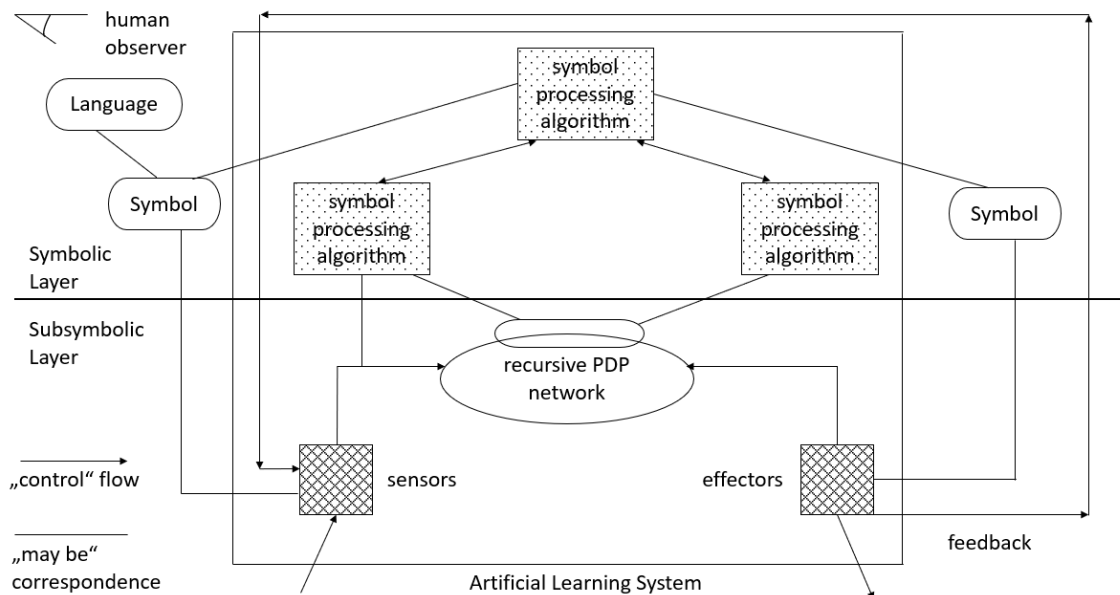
human observer

Language

symbol processing algorithm

Symbol

symbol processing algorithm

symbol processing algorithm

Symbol

Symbolic Layer

Subsymbolic Layer

recursive PDP network

„control“ flow

sensors

effectors

„may be“ correspondence

feedback

Artificial Learning System